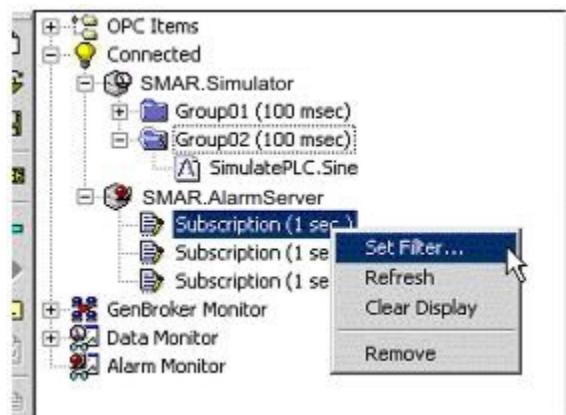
OPC Items
Connected
SMAR.Simulator
Group01 (100 msec)
Group02 (100 msec)
SimulatePLC.Sine
SMAR.AlarmServer
Subscription (1 sec)
Subscription (1 se
Subscription (1 se
Set Filter...
Refresh
Clear Display
Remove
GenBroker Monitor
Data Monitor
Alarm Monitor